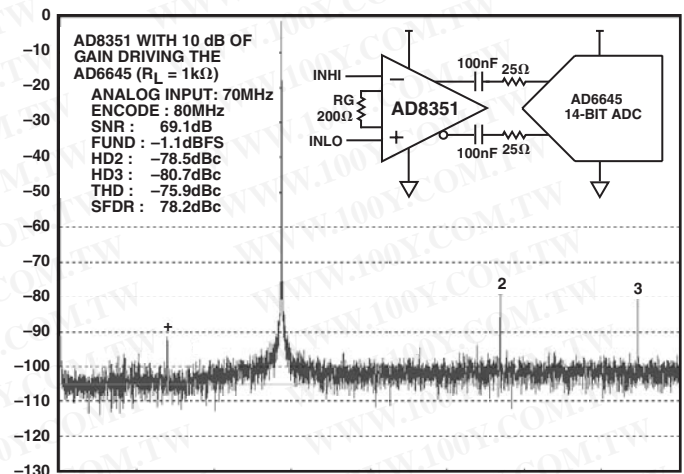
0
–10
–20
–30
–40
–50
–60
–70
–80
–90
–100
–110
–120
–130

AD8351 WITH 10 dB OF GAIN DRIVING THE AD6645 ($R_L$ = 1kΩ)

ANALOG INPUT: 70MHz
ENCODE : 80MHz
SNR : 69.1dB
FUND : –1.1dBFS
HD2 : –78.5dBc
HD3 : –80.7dBc
THD : –75.9dBc
SFDR : 78.2dBc

INHI
RG 200Ω
INLO
AD8351
100nF
25Ω
100nF
25Ω
AD6645 14-BIT ADC

+
2
3

WWW.100Y.COM.TW